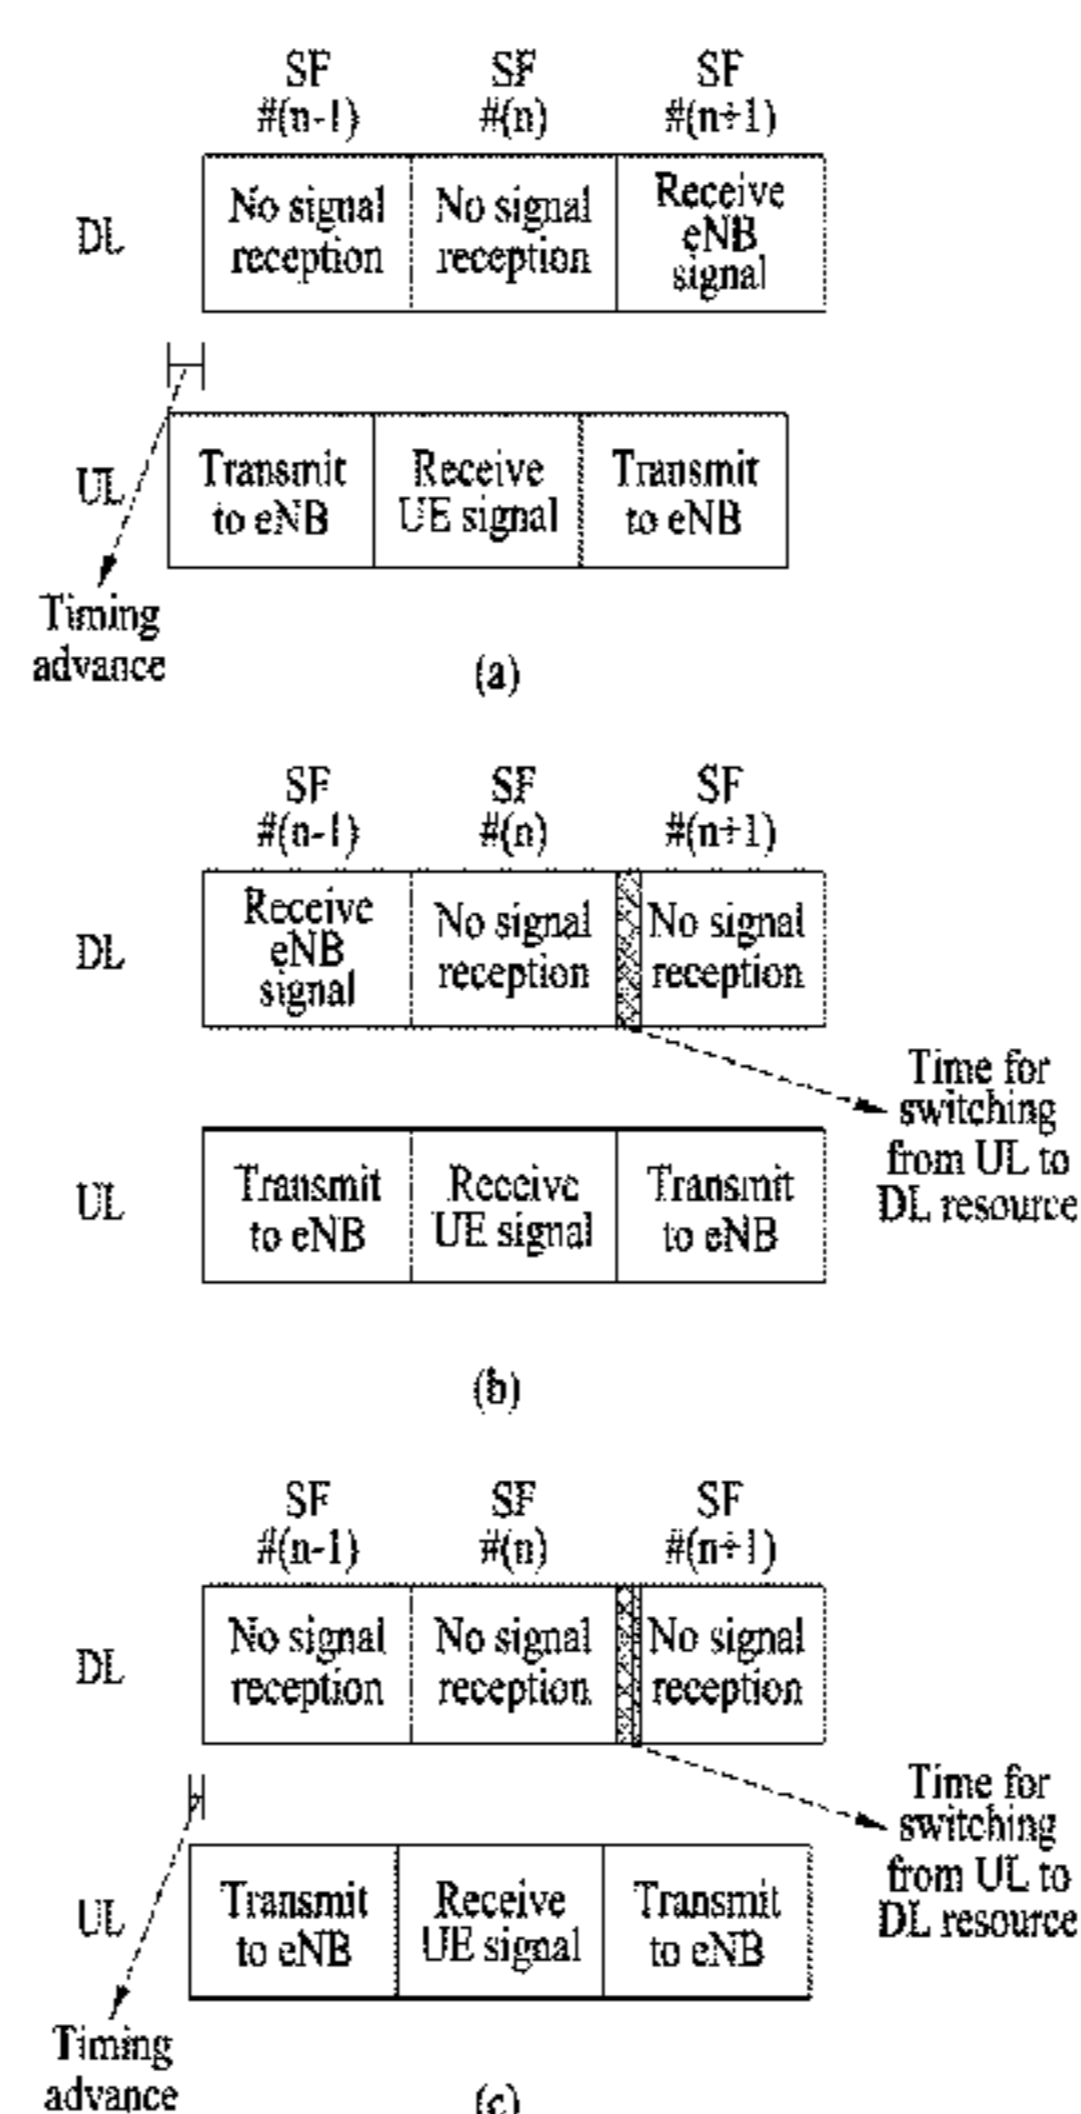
SF #(n-1)
SF #(n)
SF #(n+1)

DL
No signal reception
No signal reception
Receive eNB signal

UL
Transmit to eNB
Receive UE signal
Transmit to eNB

Timing advance

(a)

SF #(n-1)
SF #(n)
SF #(n+1)

DL
Receive eNB signal
No signal reception
No signal reception

Time for switching from UL to DL resource

UL
Transmit to eNB
Receive UE signal
Transmit to eNB

(b)

SF #(n-1)
SF #(n)
SF #(n+1)

DL
No signal reception
No signal reception
No signal reception

Time for switching from UL to DL resource

UL
Transmit to eNB
Receive UE signal
Transmit to eNB

Timing advance

(c)